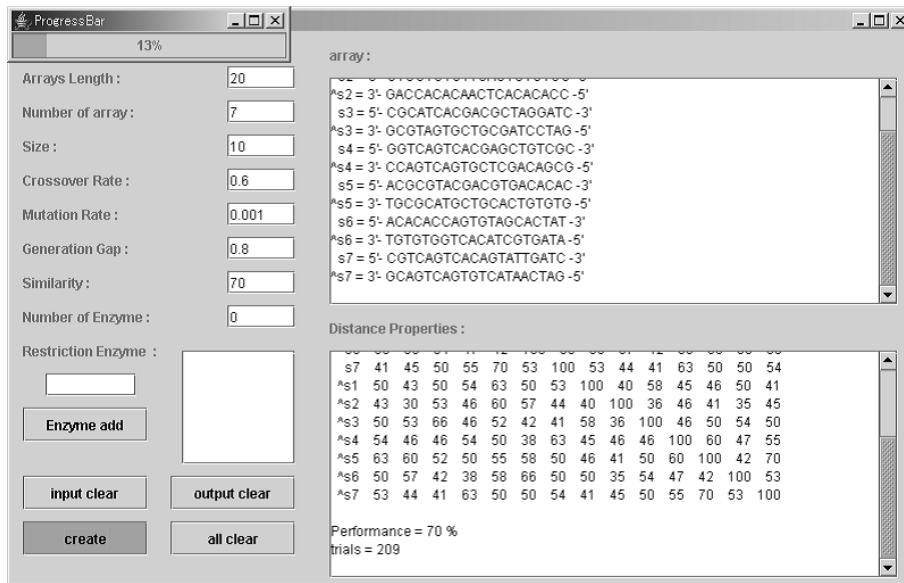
ProgressBar
13%

Arrays Length : 20
Number of array : 7
Size : 10
Crossover Rate : 0.6
Mutation Rate : 0.001
Generation Gap : 0.8
Similarity : 70
Number of Enzyme : 0
Restriction Enzyme :

Enzyme add

input clear
output clear
create
all clear

array :

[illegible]
^s2 = 3'- GACCACACAACTCACACACC -5'
s3 = 5'- CGCATCACGACGCTAGGATC -3'
^s3 = 3'- GCGTAGTGCTGCGATCCTAG -5'
s4 = 5'- GGTCAGTCACGAGCTGTCGC -3'
^s4 = 3'- CCAGTCAGTGCTCGACAGCG -5'
s5 = 5'- ACGCGTACGACGTGACACAC -3'
^s5 = 3'- TGCGCATGCTGCACTGTGTG -5'
s6 = 5'- ACACACCAGTGTAGCACTAT -3'
^s6 = 3'- TGTGTGGTCACATCGTGATA -5'
s7 = 5'- CGTCAGTCACAGTATTGATC -3'
^s7 = 3'- GCAGTCAGTGTCATAACTAG -5'

Distance Properties :

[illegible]
s7 41 45 50 55 70 53 100 53 44 41 63 50 50 54
^s1 50 43 50 54 63 50 53 100 40 58 45 46 50 41
^s2 43 30 53 46 60 57 44 40 100 36 46 41 35 45
^s3 50 53 66 46 52 42 41 58 36 100 46 50 54 50
^s4 54 46 46 54 50 38 63 45 46 46 100 60 47 55
^s5 63 60 52 50 55 58 50 46 41 50 60 100 42 70
^s6 50 57 42 38 58 66 50 50 35 54 47 42 100 53
^s7 53 44 41 63 50 50 54 41 45 50 55 70 53 100

Performance = 70 %
trials = 209